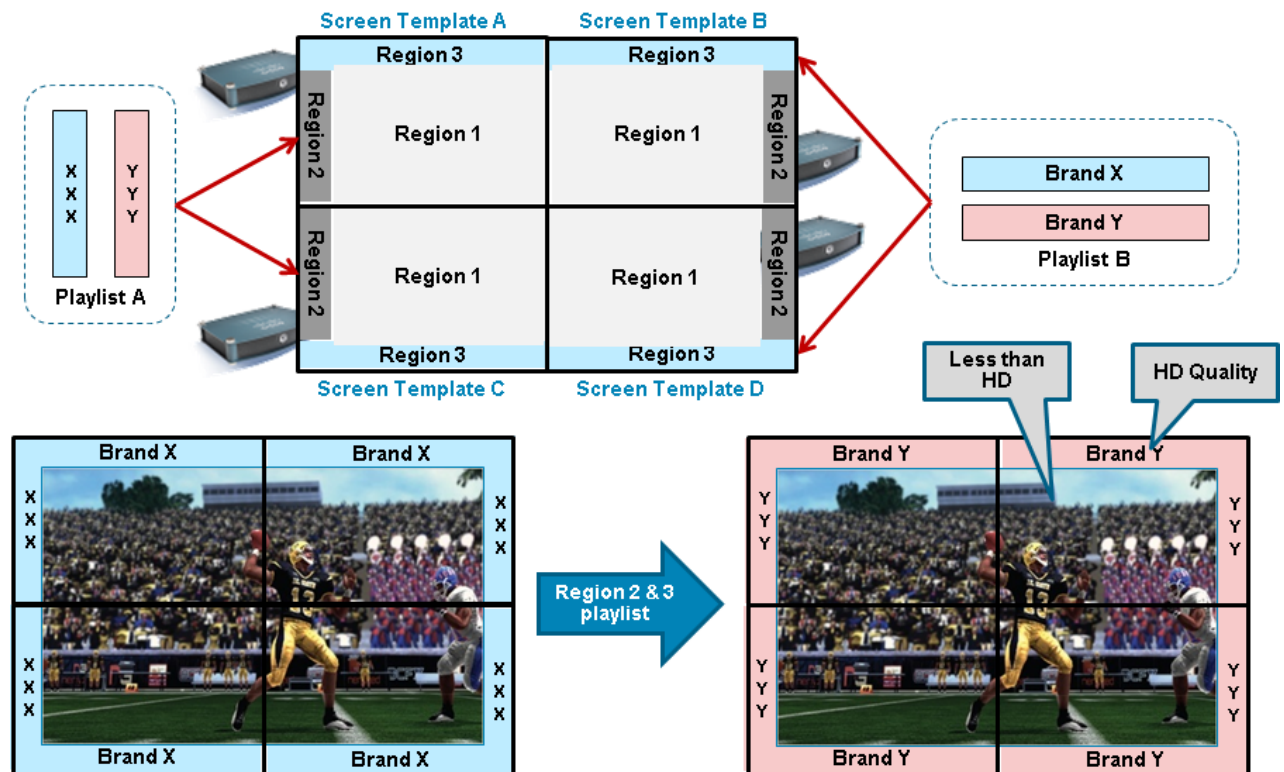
Screen Template A

Screen Template B

Region 3

Region 3

Region 2

Region 1

Region 1

Region 2

X X X

Y Y Y

Playlist A

Brand X

Brand Y

Playlist B

Region 2

Region 1

Region 1

Region 2

Region 3

Region 3

Screen Template C

Screen Template D

Less than HD

HD Quality

Brand X

Brand X

X X X

X X X

X X X

X X X

Brand X

Brand X

Region 2 & 3 playlist

Brand Y

Brand Y

Y Y Y

Y Y Y

Y Y Y

Y Y Y

Brand Y

Brand Y